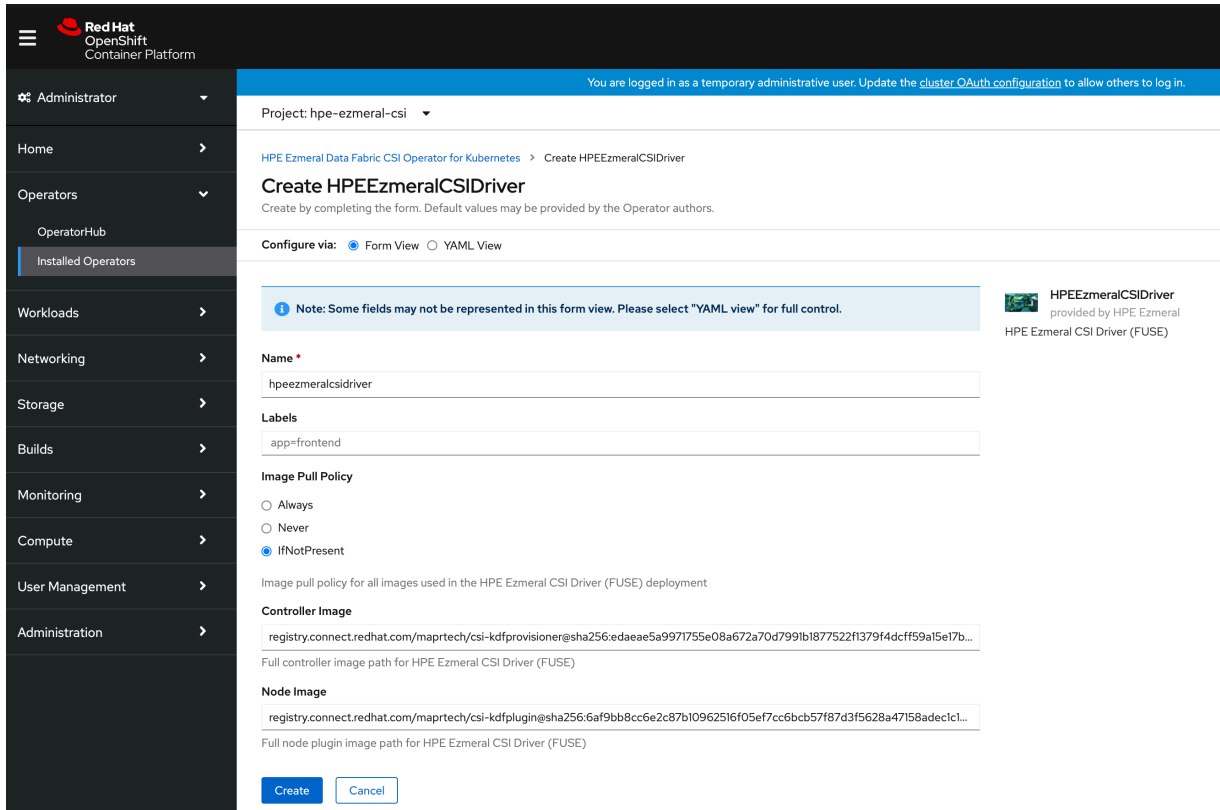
Red Hat
OpenShift
Container Platform

You are logged in as a temporary administrative user. Update the cluster OAuth configuration to allow others to log in.

Administrator

Home
Operators
OperatorHub
Installed Operators
Workloads
Networking
Storage
Builds
Monitoring
Compute
User Management
Administration

Project: hpe-ezmeral-csi

HPE Ezmeral Data Fabric CSI Operator for Kubernetes > Create HPEEzmeralCSIDriver

Create HPEEzmeralCSIDriver

Create by completing the form. Default values may be provided by the Operator authors.

Configure via: Form View YAML View

Note: Some fields may not be represented in this form view. Please select "YAML view" for full control.

HPEEzmeralCSIDriver
provided by HPE Ezmeral
HPE Ezmeral CSI Driver (FUSE)

Name *
hpeezmeralcsidriver

Labels
app=frontend

Image Pull Policy
Always
Never
IfNotPresent

Image pull policy for all images used in the HPE Ezmeral CSI Driver (FUSE) deployment

Controller Image
registry.connect.redhat.com/maprtech/csi-kdfprovisioner@sha256:edaeae5a9971755e08a672a70d7991b1877522f1379f4dcff59a15e17b...

Full controller image path for HPE Ezmeral CSI Driver (FUSE)

Node Image
registry.connect.redhat.com/maprtech/csi-kdfplugin@sha256:6af9bb8cc6e2c87b10962516f05ef7cc6bcb57f87d3f5628a47158adec1c1...

Full node plugin image path for HPE Ezmeral CSI Driver (FUSE)

Create Cancel